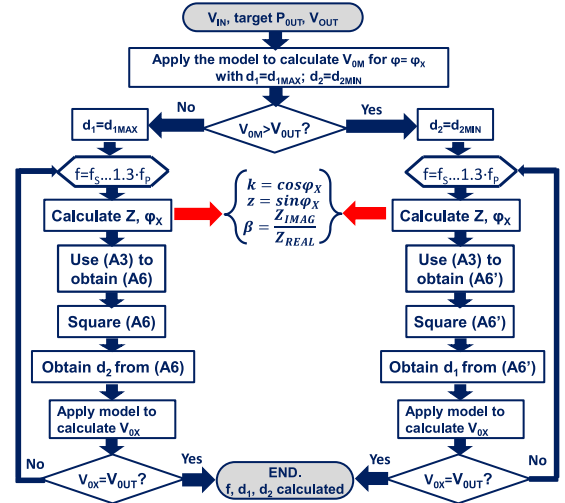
$V_{IN}$, target $P_{0UT}$, $V_{OUT}$

Apply the model to calculate $V_{0M}$ for $\varphi = \varphi_X$ with $d_1 = d_{1MAX}$; $d_2 = d_{2MIN}$

No

$V_{0M} > V_{0UT}$?

Yes

$d_1 = d_{1MAX}$

$d_2 = d_{2MIN}$

$f = f_S \ldots 1.3 \cdot f_p$

$f = f_S \ldots 1.3 \cdot f_p$

$\begin{cases} k = cos\varphi_X \\ z = sin\varphi_X \\ \beta = \frac{Z_{IMAG}}{Z_{REAL}} \end{cases}$

Calculate Z, $\varphi_X$

Calculate Z, $\varphi_X$

Use (A3) to obtain (A6)

Use (A3) to obtain (A6')

Square (A6)

Square (A6')

Obtain $d_2$ from (A6)

Obtain $d_1$ from (A6')

Apply model to calculate $V_{0X}$

Apply model to calculate $V_{0X}$

No

$V_{0X} = V_{0UT}$?

Yes

END.
f, $d_1$, $d_2$ calculated

Yes

$V_{0X} = V_{0UT}$?

No